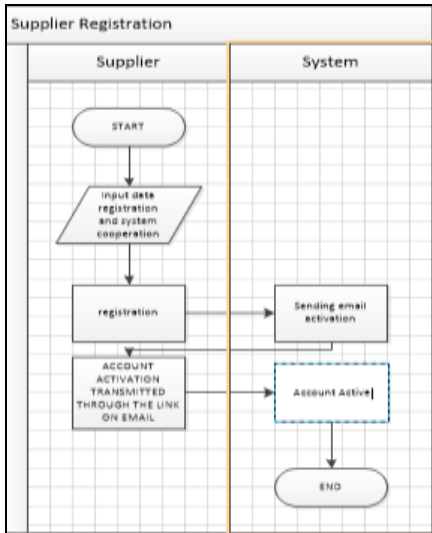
Supplier Registration

Supplier

System

START

Input data registration and system cooperation

registration

Sending email activation

ACCOUNT ACTIVATION TRANSMITTED THROUGH THE LINK ON EMAIL

Account Active

END